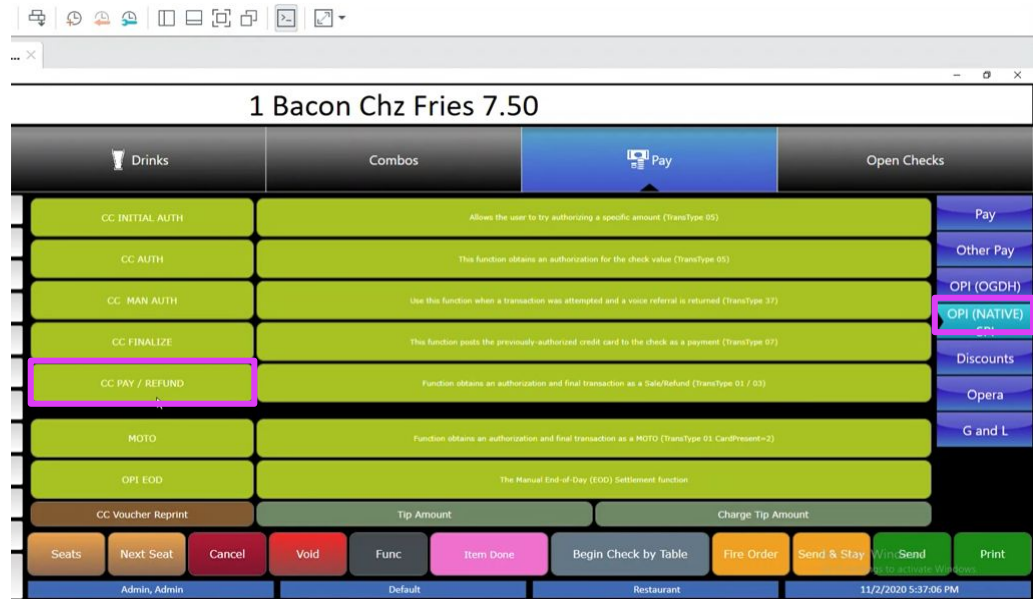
1 Bacon Chz Fries 7.50

Drinks

Combos

Pay

Open Checks

CC INITIAL AUTH

Allows the user to try authorizing a specific amount (TransType 05)

CC AUTH

This function obtains an authorization for the check value (TransType 05)

CC MAN AUTH

Use this function when a transaction was attempted and a voice referral is returned (TransType 37)

CC FINALIZE

This function posts the previously-authorized credit card to the check as a payment (TransType 07)

CC PAY / REFUND

Function obtains an authorization and final transaction as a Sale/Refund (TransType 01 / 03)

MOTO

Function obtains an authorization and final transaction as a MOTO (TransType 01 CardPresent=2)

OPI EOD

The Manual End-of-Day (EOD) Settlement function

CC Voucher Reprint

Tip Amount

Charge Tip Amount

Pay

Other Pay

OPI (OGDH)

OPI (NATIVE)

Discounts

Opera

G and L

Seats

Next Seat

Cancel

Void

Func

Item Done

Begin Check by Table

Fire Order

Send & Stay

Send

Print

Admin, Admin

Default

Restaurant

11/2/2020 5:37:06 PM